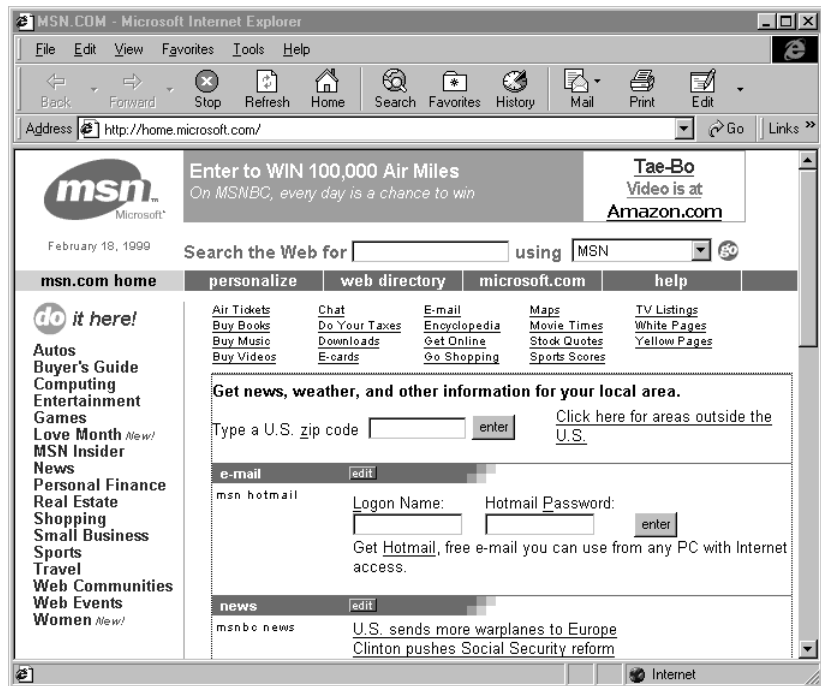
MSN.COM - Microsoft Internet Explorer

File Edit View Favorites Tools Help

Back Forward Stop Refresh Home Search Favorites History Mail Print Edit

Address http://home.microsoft.com/ Go Links »

msn Microsoft

Enter to WIN 100,000 Air Miles
On MSNBC, every day is a chance to win

Tae-Bo Video is at Amazon.com

February 18, 1999

Search the Web for using MSN go

msn.com home | personalize | web directory | microsoft.com | help

do it here!

Autos
Buyer's Guide
Computing
Entertainment
Games
Love Month New!
MSN Insider
News
Personal Finance
Real Estate
Shopping
Small Business
Sports
Travel
Web Communities
Web Events
Women New!

| Air Tickets | Chat | E-mail | Maps | TV Listings |
|---|---|---|---|---|
| Buy Books | Do Your Taxes | Encyclopedia | Movie Times | White Pages |
| Buy Music | Downloads | Get Online | Stock Quotes | Yellow Pages |
| Buy Videos | E-cards | Go Shopping | Sports Scores | |

Get news, weather, and other information for your local area.

Type a U.S. zip code enter Click here for areas outside the U.S.

e-mail edit

msn hotmail

Logon Name: Hotmail Password: enter

Get Hotmail, free e-mail you can use from any PC with Internet access.

news edit

msnbc news

U.S. sends more warplanes to Europe
Clinton pushes Social Security reform

Internet